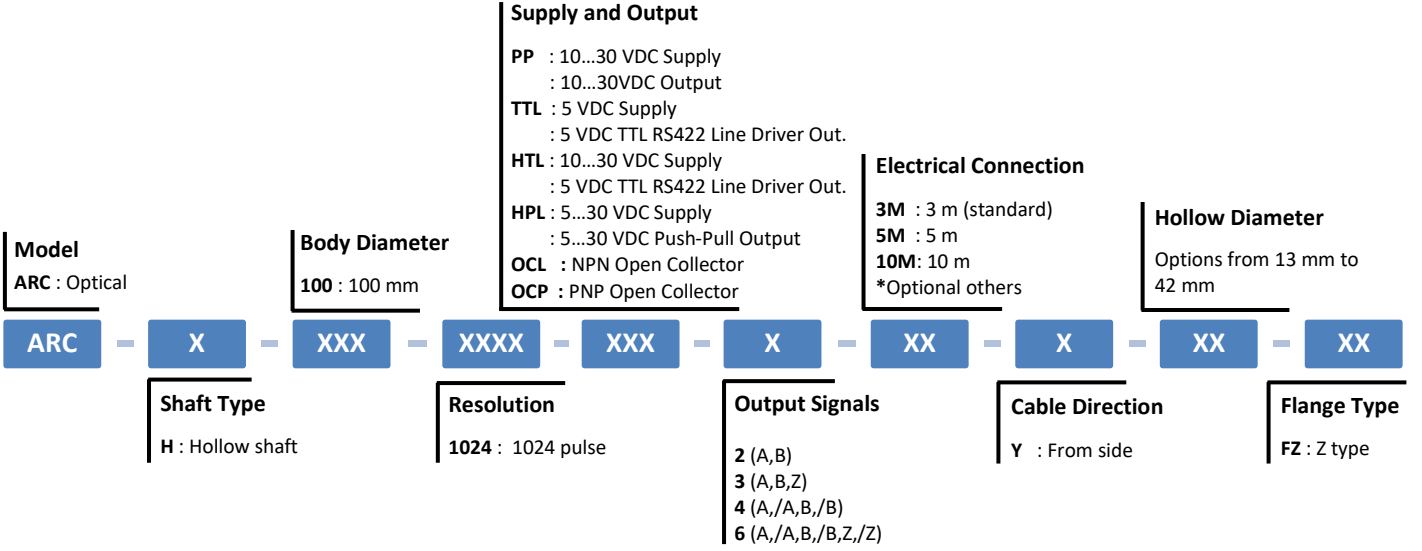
Supply and Output

**PP** : 10…30 VDC Supply
: 10…30VDC Output
**TTL** : 5 VDC Supply
: 5 VDC TTL RS422 Line Driver Out.
**HTL** : 10…30 VDC Supply
: 5 VDC TTL RS422 Line Driver Out.
**HPL** : 5…30 VDC Supply
: 5…30 VDC Push-Pull Output
**OCL** : NPN Open Collector
**OCP** : PNP Open Collector

Electrical Connection

**3M** : 3 m (standard)
**5M** : 5 m
**10M**: 10 m
*Optional others

Hollow Diameter

Options from 13 mm to 42 mm

Model

**ARC** : Optical

Body Diameter

**100** : 100 mm

ARC - X - XXX - XXXX - XXX - X - XX - X - XX - XX

Shaft Type

**H** : Hollow shaft

Resolution

**1024** : 1024 pulse

Output Signals

**2** (A,B)
**3** (A,B,Z)
**4** (A,/A,B,/B)
**6** (A,/A,B,/B,Z,/Z)

Cable Direction

**Y** : From side

Flange Type

**FZ** : Z type